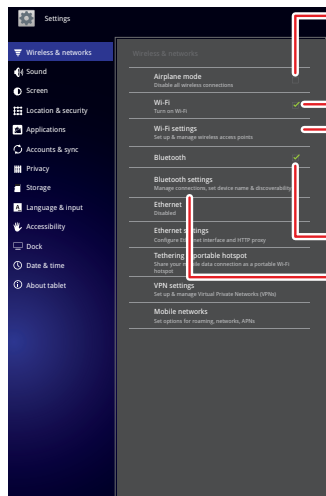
Settings

Wireless & networks
Sound
Screen
Location & security
Applications
Accounts & sync
Privacy
Storage
Language & input
Accessibility
Dock
Date & time
About tablet

Wireless & networks

Airplane mode
Disable all wireless connections

Wi-Fi
Turn on Wi-Fi

Wi-Fi settings
Set up & manage wireless access points

Bluetooth

Bluetooth settings
Manage connections, set device name & discoverability

Ethernet
Disabled

Ethernet settings
Configure Ethernet interface and HTTP proxy

Tethering & portable hotspot
Share your mobile data connection as a portable Wi-Fi hotspot

VPN settings
Set up & manage Virtual Private Networks (VPNs)

Mobile networks
Set options for roaming, networks, APNs